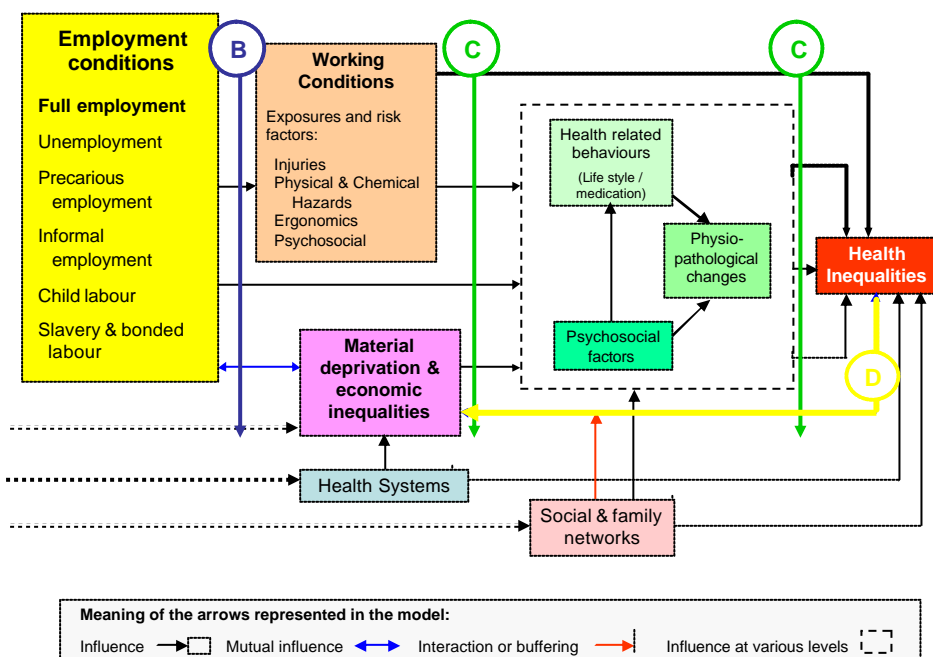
Employment conditions

Full employment

Unemployment

Precarious employment

Informal employment

Child labour

Slavery & bonded labour

B

Working Conditions

Exposures and risk factors:

Injuries
Physical & Chemical Hazards
Ergonomics
Psychosocial

C

C

Health related behaviours

(Life style / medication)

Physio-pathological changes

Psychosocial factors

Health Inequalities

Material deprivation & economic inequalities

D

Health Systems

Social & family networks

Meaning of the arrows represented in the model:

Influence

Mutual influence

Interaction or buffering

Influence at various levels